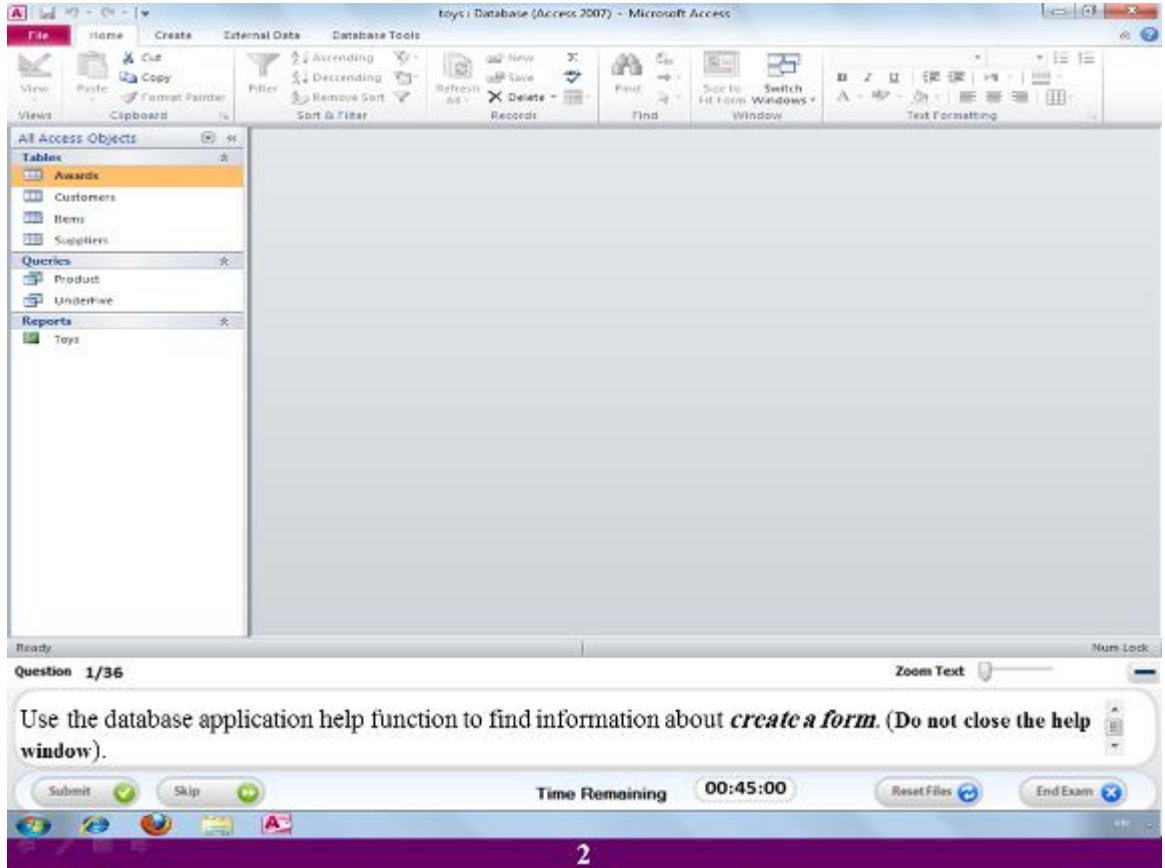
toys : Database (Access 2007) - Microsoft Access

File Home Create External Data Database Tools

View Paste Cut Copy Format Painter Filter Ascending Descending Remove Sort Refresh All New Save Delete Find Size to Fit Form Switch Windows

Views Clipboard Sort & Filter Records Find Window Text Formatting

All Access Objects

Tables
Awards
Customers
Items
Suppliers

Queries
Product
UnderFive

Reports
Toys

Ready Num Lock

Question 1/36 Zoom Text

Use the database application help function to find information about *create a form*. (**Do not close the help window**).

Submit Skip Time Remaining 00:45:00 Reset Files End Exam

2